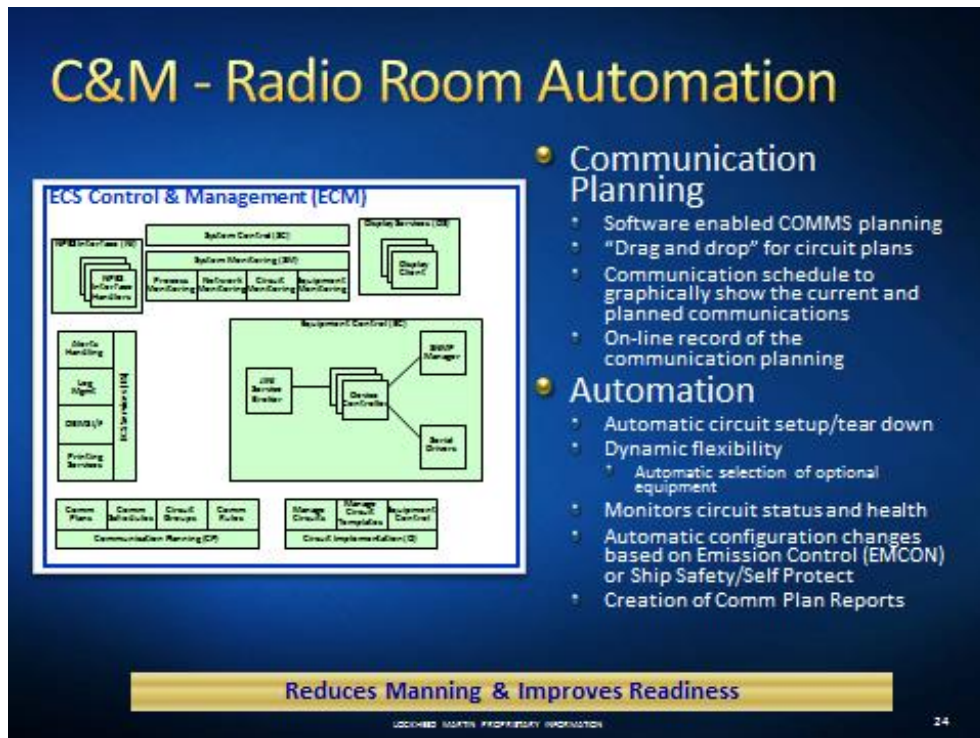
C&M - Radio Room Automation

ECS Control & Management (ECM)

NPIB Interface (NI)

NPIB Interface Handlers

System Control (SC)

System Monitoring (SM)

Process Monitoring

Network Monitoring

Circuit Monitoring

Equipment Monitoring

Display Services (DS)

Display Client

Alerts Handling

Log Mgmt

DBMS/P

Printing Services

ECS Services (ES)

Equipment Control (EC)

JMS Service Broker

Device Controllers

SNMP Manager

Serial Drivers

Comm Plans

Comm Schedules

Circuit Groups

Comm Rules

Communication Planning (CP)

Manage Circuits

Manage Circuit Templates

Equipment Control

Circuit Implementation (CI)

Communication Planning

Software enabled COMMS planning

"Drag and drop" for circuit plans

Communication schedule to graphically show the current and planned communications

On-line record of the communication planning

Automation

Automatic circuit setup/tear down

Dynamic flexibility

Automatic selection of optional equipment

Monitors circuit status and health

Automatic configuration changes based on Emission Control (EMCON) or Ship Safety/Self Protect

Creation of Comm Plan Reports

Reduces Manning & Improves Readiness

LOCKHEED MARTIN PROPRIETARY INFORMATION

24